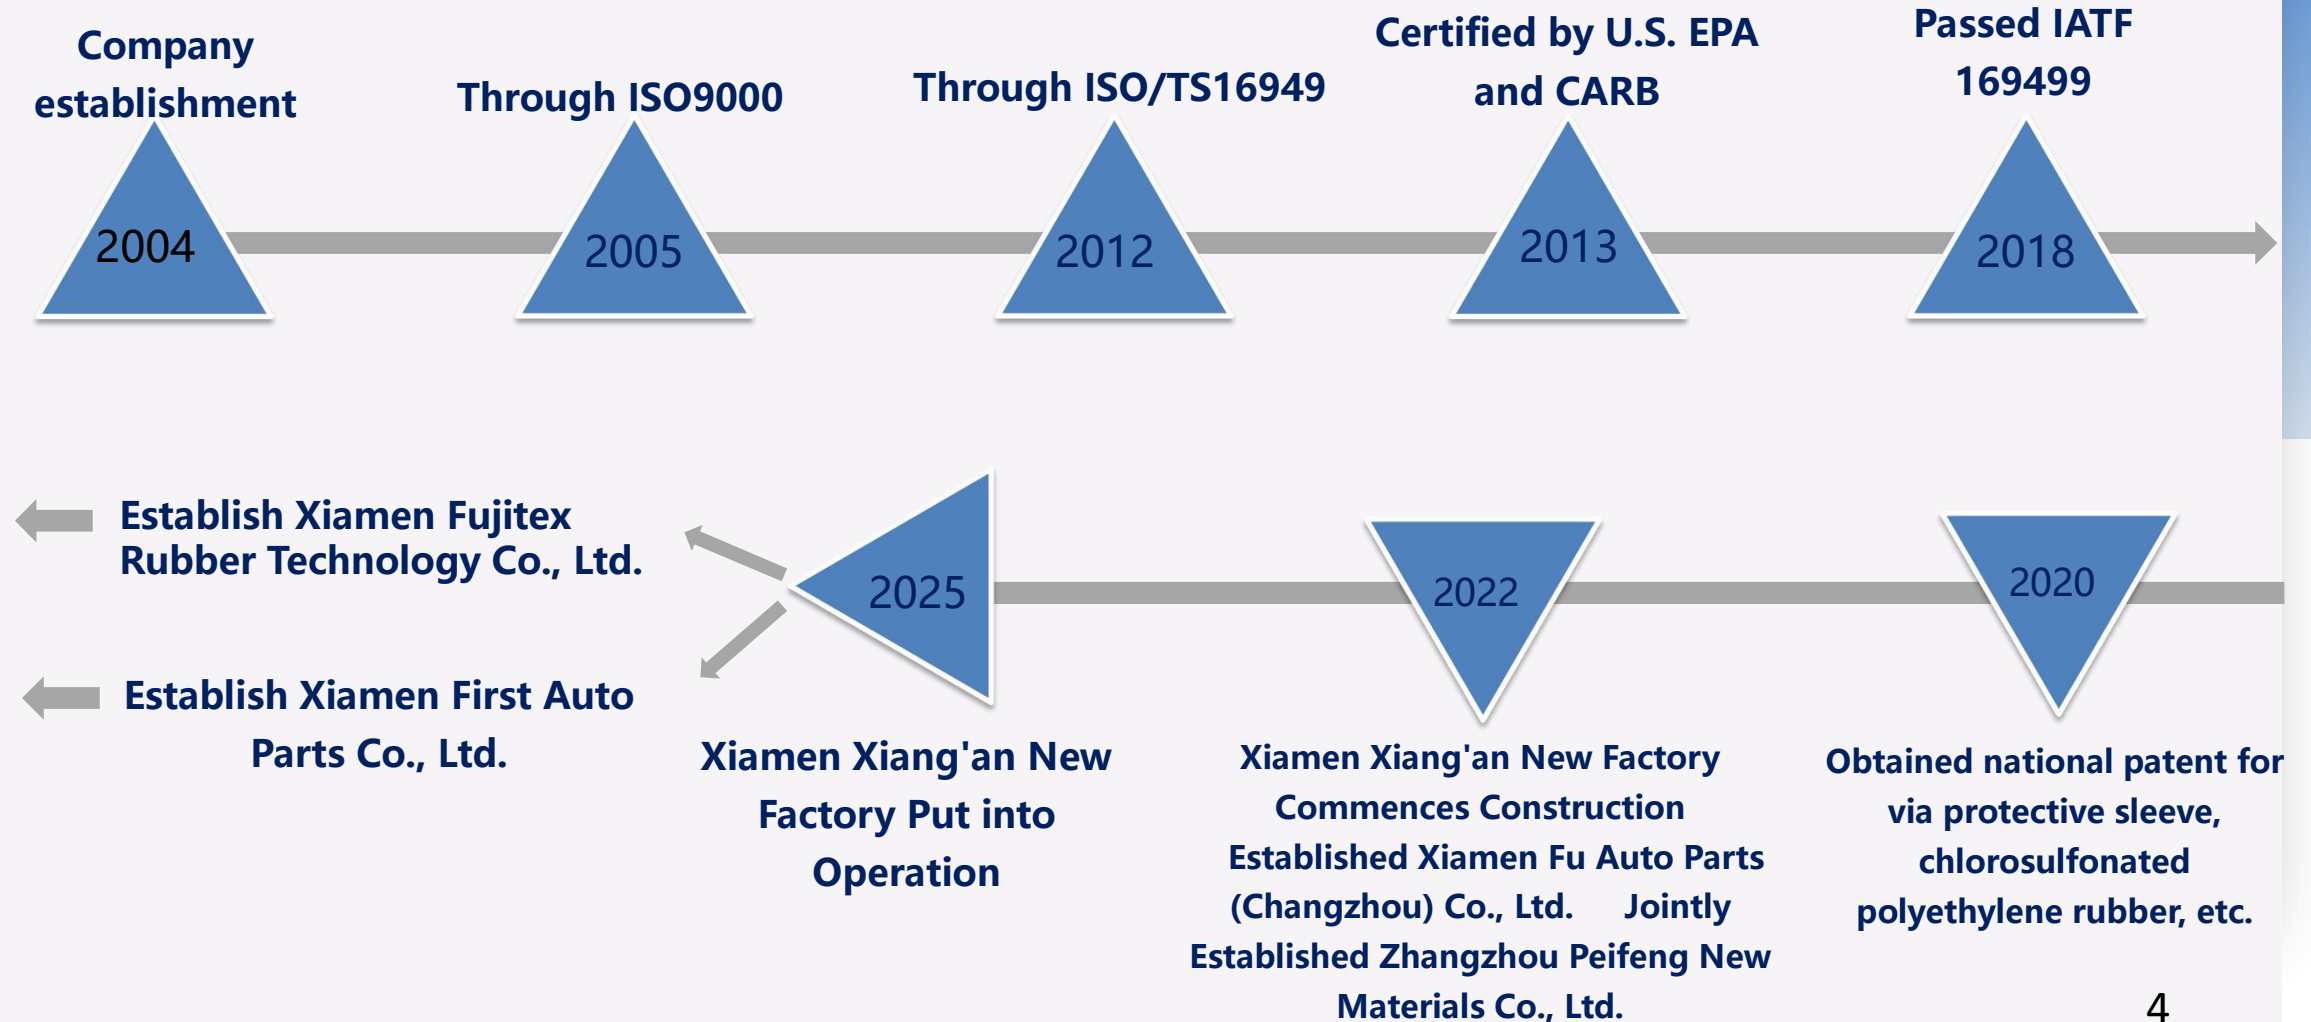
Company establishment

2004

Through ISO9000

2005

Through ISO/TS16949

2012

Certified by U.S. EPA and CARB

2013

Passed IATF 169499

2018

Establish Xiamen Fujitex Rubber Technology Co., Ltd.

Establish Xiamen First Auto Parts Co., Ltd.

2025

Xiamen Xiang'an New Factory Put into Operation

2022

Xiamen Xiang'an New Factory Commences Construction Established Xiamen Fu Auto Parts (Changzhou) Co., Ltd. Jointly Established Zhangzhou Peifeng New Materials Co., Ltd.

2020

Obtained national patent for via protective sleeve, chlorosulfonated polyethylene rubber, etc.

4